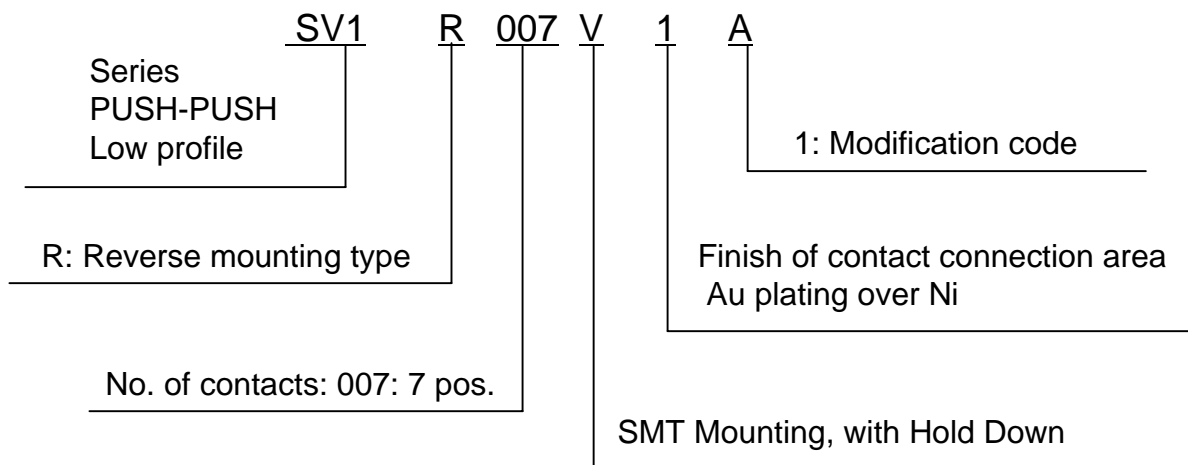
SV1 R 007 V 1 A

Series
PUSH-PUSH
Low profile

1: Modification code

R: Reverse mounting type

Finish of contact connection area
Au plating over Ni

No. of contacts: 007: 7 pos.

SMT Mounting, with Hold Down